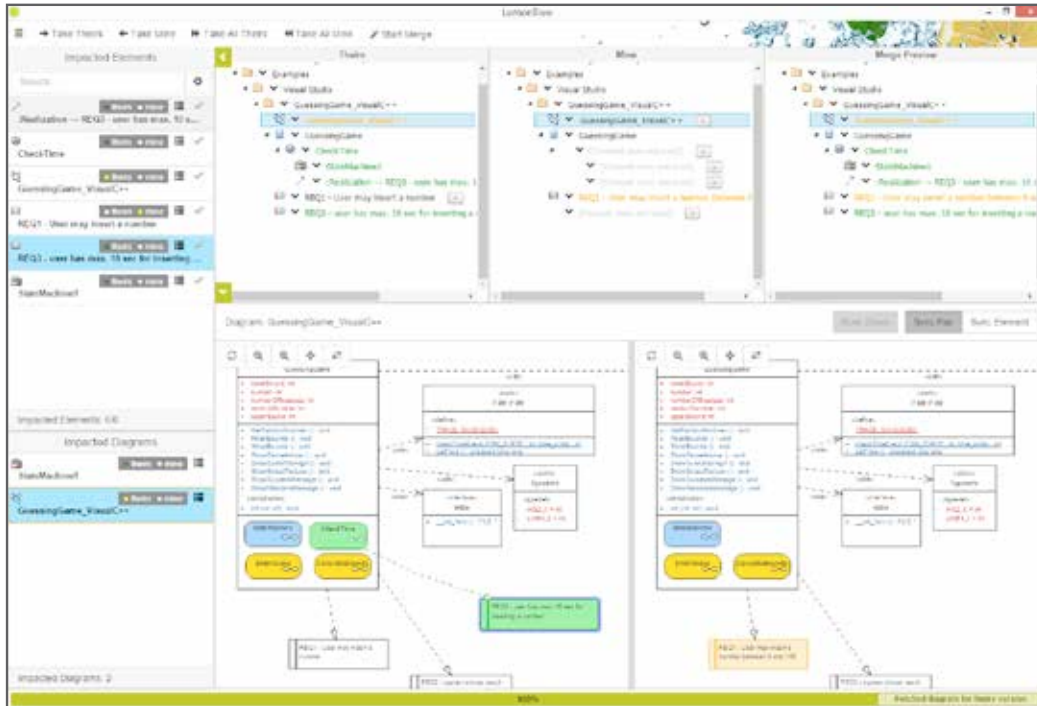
LemonTree

Take Theirs   Take Mine   Take All Theirs   Take All Mine   Start Merge

Impacted Elements

Search

Realization -- REQ3 - user has max. 10 s...

CheckTime

GuessingGame_VisualC++

REQ1 - User may insert a number

REQ3 - user has max. 10 sec for inserting...

StateMachine1

Impacted Elements: 6/6

Impacted Diagrams

StateMachine1

GuessingGame_VisualC++

Impacted Diagrams: 2

Theirs

Examples

Visual Studio

GuessingGame_VisualC++

GuessingGame

CheckTime

StateMachine1

Realization -- REQ3 - user has max. 1

REQ1 - User may insert a number

REQ3 - user has max. 10 sec for inserting a

Mine

Examples

Visual Studio

GuessingGame_VisualC++

GuessingGame

REQ1 - User may insert a number between 0

Merge Preview

Examples

Visual Studio

GuessingGame_VisualC++

GuessingGame

CheckTime

StateMachine1

Realization -- REQ3 - user has max. 10

REQ1 - User may insert a number between 0

REQ3 - user has max. 10 sec for inserting a nu

Diagram: GuessingGame_VisualC++

Sync Element

GuessingGame

Console

System

stdio

REQ3 - user has max. 10 sec for inserting a number

REQ1 - User may insert a number

REQ1 - User may insert a number between 0 and 100

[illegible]

Fetched diagram for theirs version